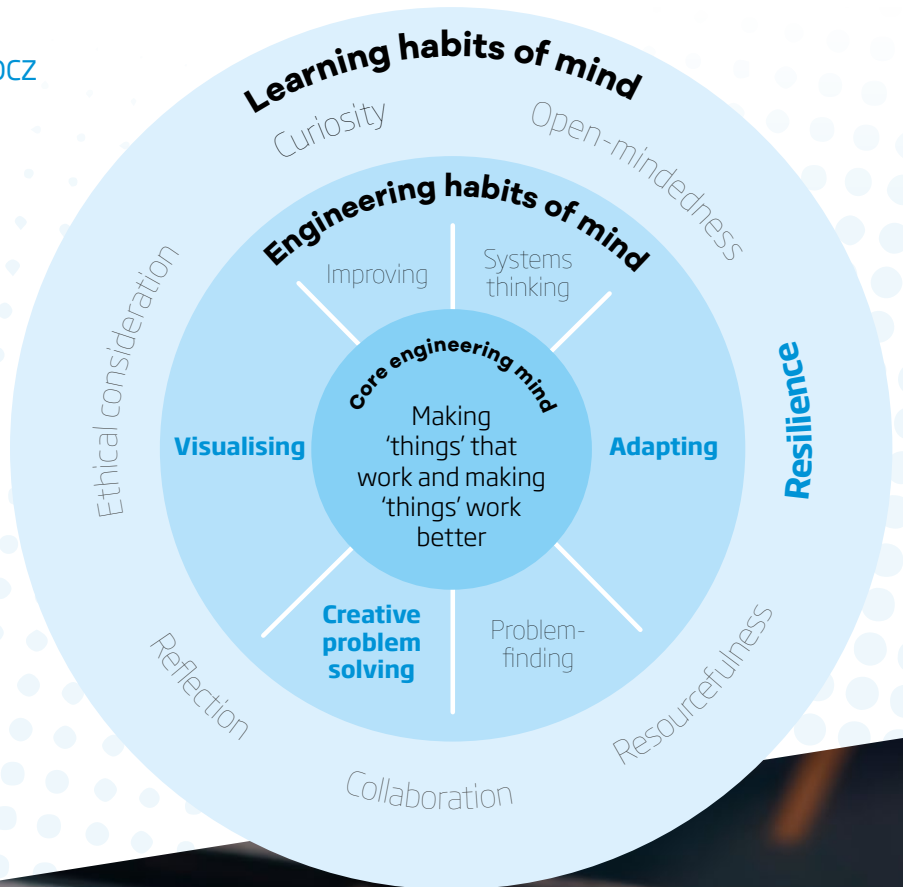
OCZ

Learning habits of mind

Curiosity

Open-mindedness

Engineering habits of mind

Improving

Systems thinking

Core engineering mind

Making 'things' that work and making 'things' work better

Ethical consideration

Visualising

Adapting

Resilience

Creative problem solving

Problem-finding

Reflection

Resourcefulness

Collaboration